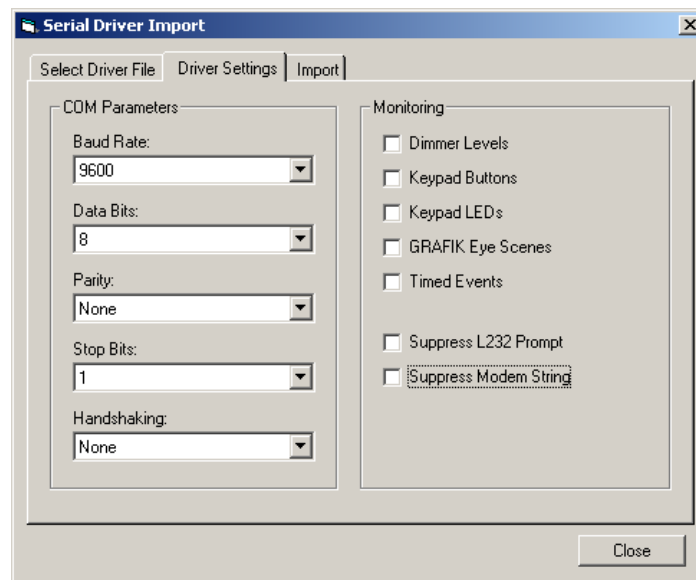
Serial Driver Import

Select Driver File | Driver Settings | Import

COM Parameters

Baud Rate:
9600

Data Bits:
8

Parity:
None

Stop Bits:
1

Handshaking:
None

Monitoring

Dimmer Levels
Keypad Buttons
Keypad LEDs
GRAFIK Eye Scenes
Timed Events

Suppress L232 Prompt
Suppress Modem String

Close